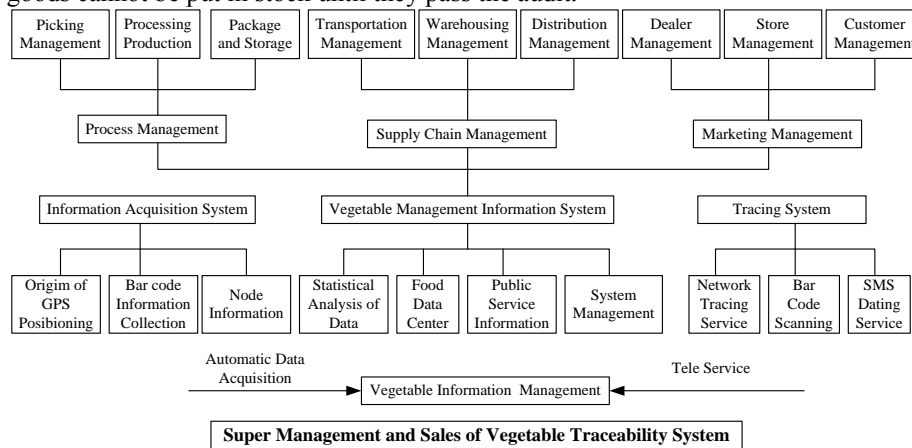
goods cannot be put in stock until they pass the audit.

Picking Management

Processing Production

Package and Storage

Transportation Management

Warehousing Management

Distribution Management

Dealer Management

Store Management

Customer Management

Process Management

Supply Chain Management

Marketing Management

Information Acquisition System

Vegetable Management Information System

Tracing System

Origim of GPS Posibioning

Bar code Information Collection

Node Information

Statistical Analysis of Data

Food Data Center

Public Service Information

System Management

Network Tracing Service

Bar Code Scanning

SMS Dating Service

Automatic Data Acquisition

Vegetable Information Management

Tele Service

Super Management and Sales of Vegetable Traceability System